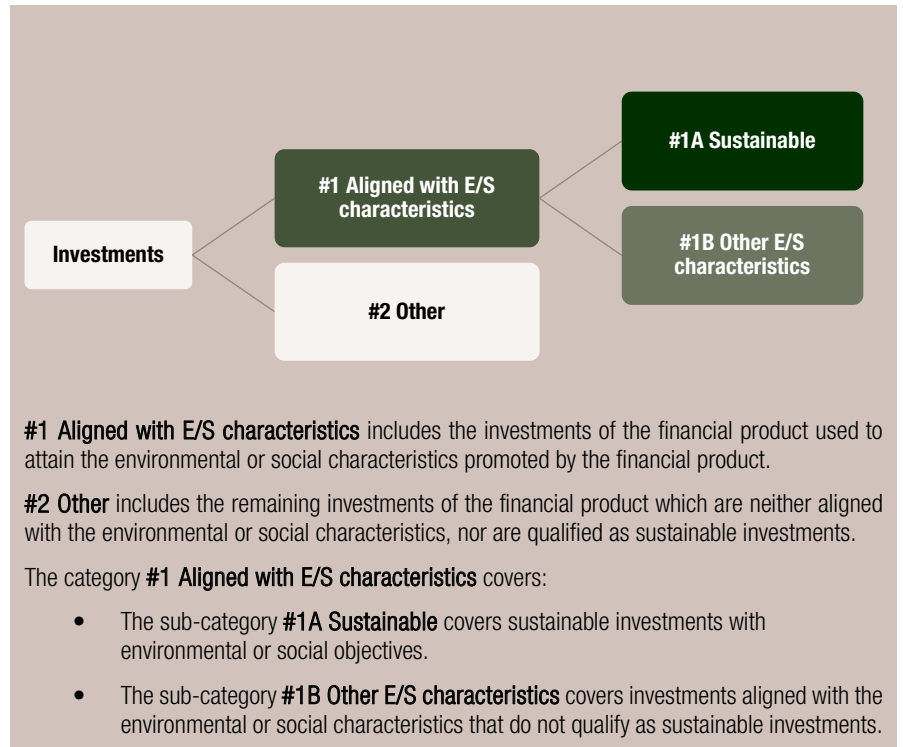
Investments

#1 Aligned with E/S characteristics

#2 Other

#1A Sustainable

#1B Other E/S characteristics

#1 Aligned with E/S characteristics includes the investments of the financial product used to attain the environmental or social characteristics promoted by the financial product.

#2 Other includes the remaining investments of the financial product which are neither aligned with the environmental or social characteristics, nor are qualified as sustainable investments.

The category #1 Aligned with E/S characteristics covers:

- The sub-category #1A Sustainable covers sustainable investments with environmental or social objectives.
- The sub-category #1B Other E/S characteristics covers investments aligned with the environmental or social characteristics that do not qualify as sustainable investments.